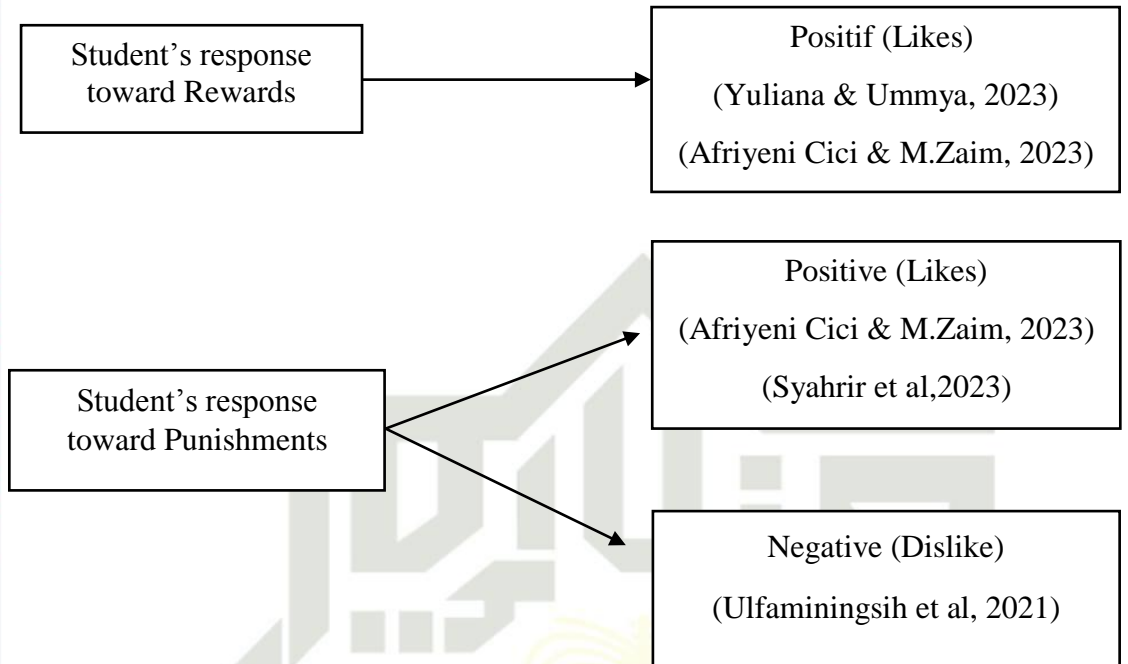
Student's response toward Rewards

Positif (Likes)
(Yuliana & Ummya, 2023)
(Afriyeni Cici & M.Zaim, 2023)

Student's response toward Punishments

Positive (Likes)
(Afriyeni Cici & M.Zaim, 2023)
(Syahrir et al,2023)

Negative (Dislike)
(Ulfaminingsih et al, 2021)